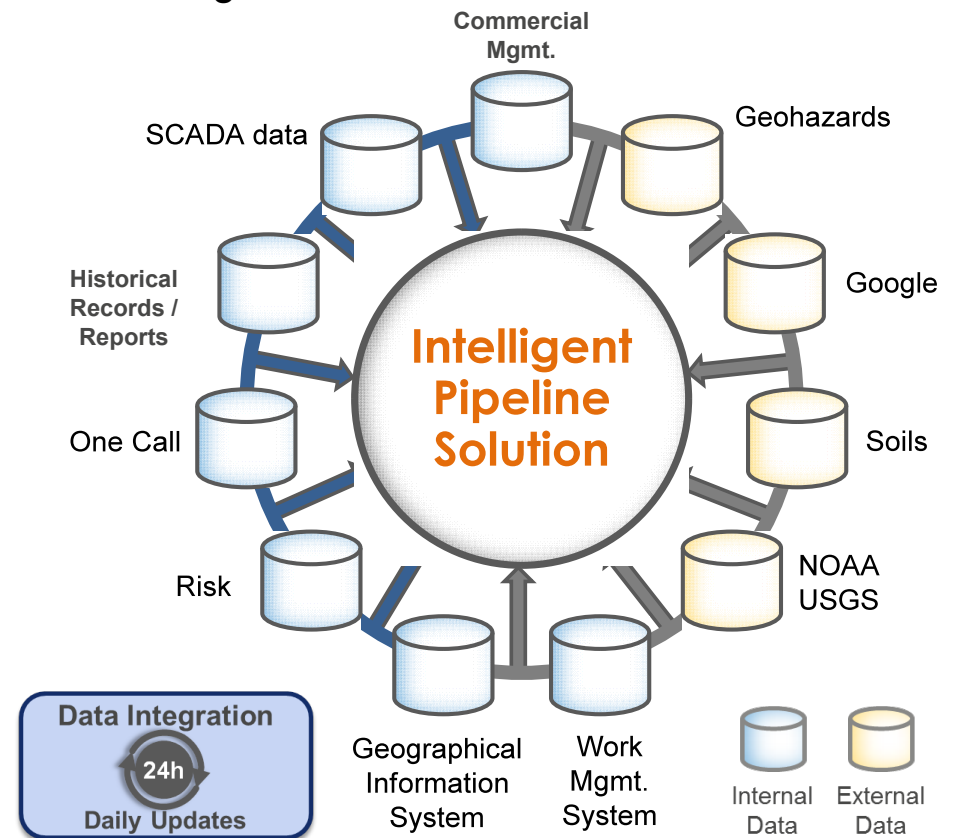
Commercial Mgmt.

Geohazards

SCADA data

Historical Records / Reports

Google

Intelligent Pipeline Solution

One Call

Soils

Risk

NOAA USGS

Geographical Information System

Work Mgmt. System

Data Integration

24h

Daily Updates

Internal Data

External Data